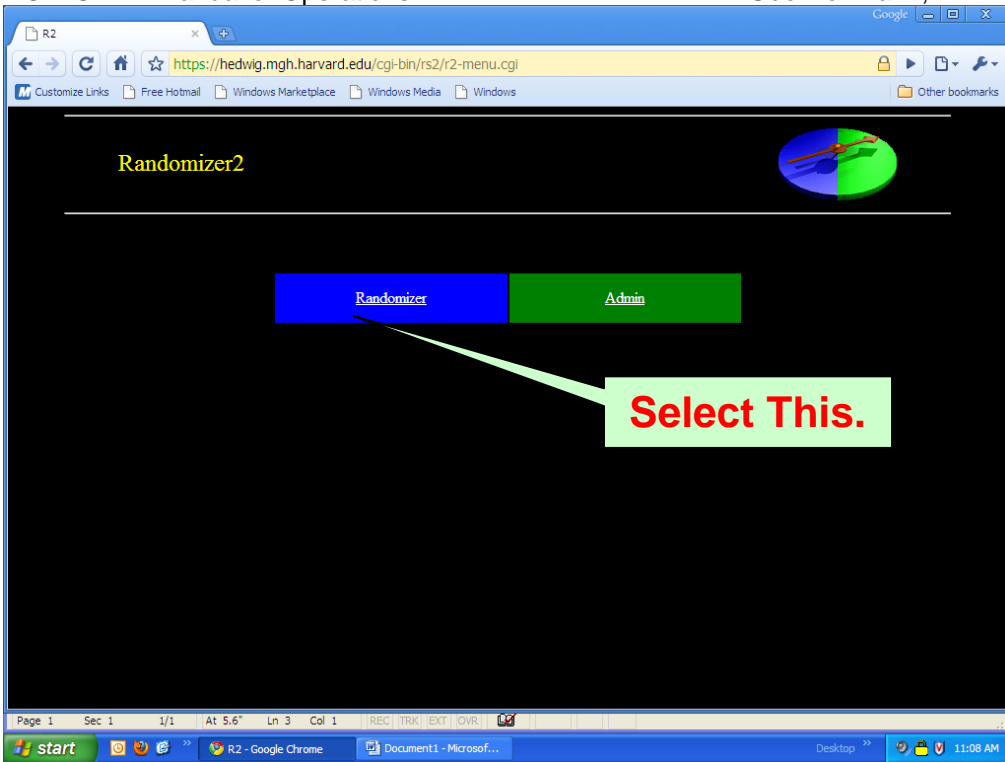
R2

Google

https://hedwig.mgh.harvard.edu/cgi-bin/rs2/r2-menu.cgi

Customize Links Free Hotmail Windows Marketplace Windows Media Windows Other bookmarks

Randomizer2

Randomizer Admin

Select This.

Page 1 Sec 1 1/1 At 5.6" Ln 3 Col 1 REC TRK EXT OVR

start R2 - Google Chrome Document1 - Microsof... Desktop 11:08 AM